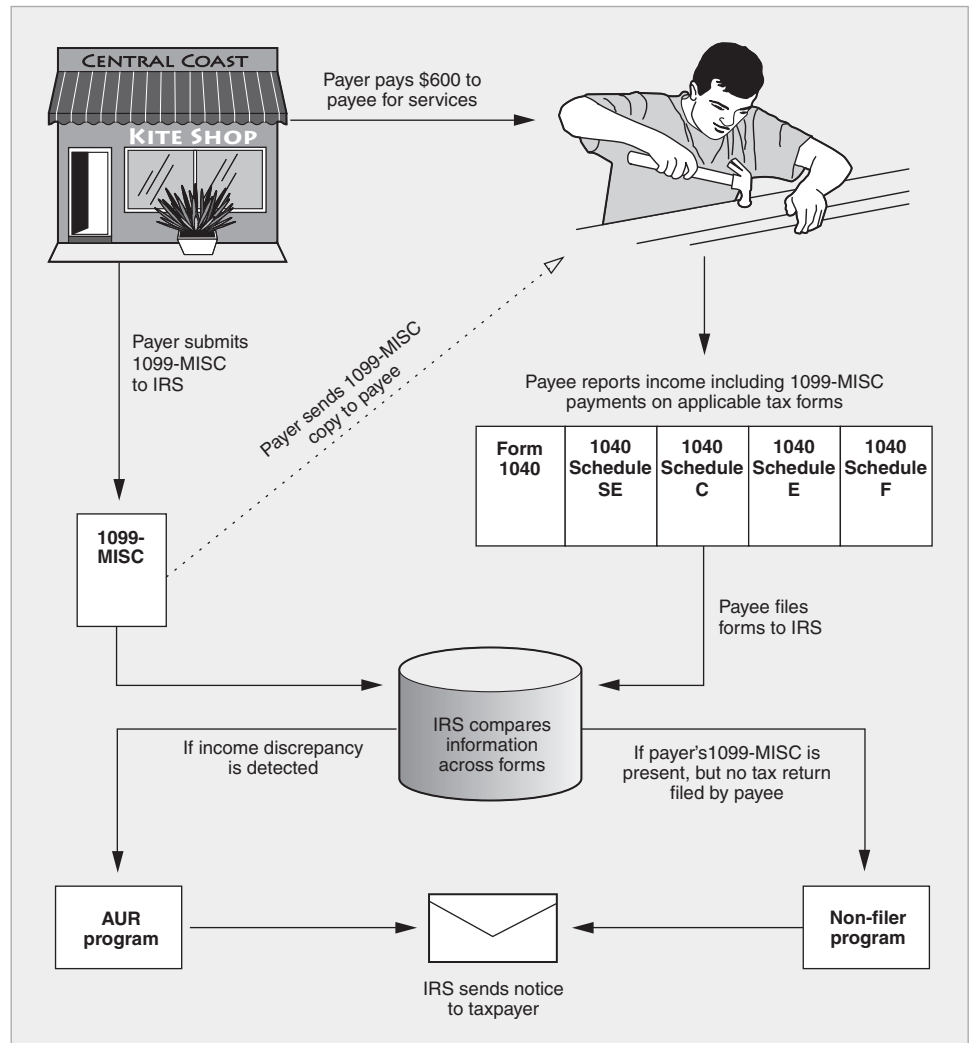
CENTRAL COAST

KITE SHOP

Payer pays $600 to payee for services

Payer submits 1099-MISC to IRS

Payer sends 1099-MISC copy to payee

Payee reports income including 1099-MISC payments on applicable tax forms

| Form 1040 | 1040 Schedule SE | 1040 Schedule C | 1040 Schedule E | 1040 Schedule F |
|---|---|---|---|---|

1099-MISC

Payee files forms to IRS

IRS compares information across forms

If income discrepancy is detected

If payer's1099-MISC is present, but no tax return filed by payee

AUR program

Non-filer program

IRS sends notice to taxpayer